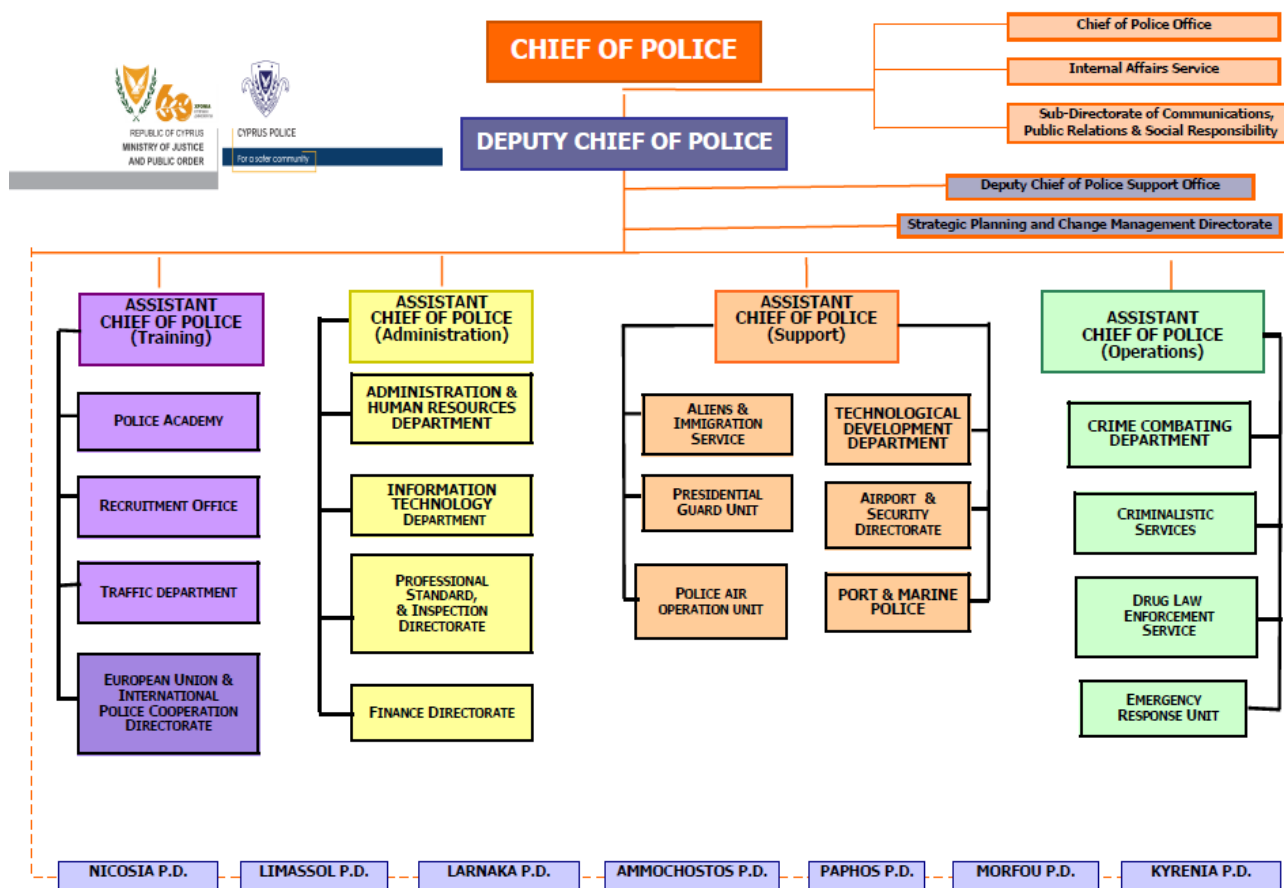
REPUBLIC OF CYPRUS
MINISTRY OF JUSTICE AND PUBLIC ORDER

CYPRUS POLICE
For a safer community

CHIEF OF POLICE

Chief of Police Office

Internal Affairs Service

Sub-Directorate of Communications, Public Relations & Social Responsibility

DEPUTY CHIEF OF POLICE

Deputy Chief of Police Support Office

Strategic Planning and Change Management Directorate

ASSISTANT CHIEF OF POLICE (Training)

POLICE ACADEMY

RECRUITMENT OFFICE

TRAFFIC DEPARTMENT

EUROPEAN UNION & INTERNATIONAL POLICE COOPERATION DIRECTORATE

ASSISTANT CHIEF OF POLICE (Administration)

ADMINISTRATION & HUMAN RESOURCES DEPARTMENT

INFORMATION TECHNOLOGY DEPARTMENT

PROFESSIONAL STANDARD, & INSPECTION DIRECTORATE

FINANCE DIRECTORATE

ASSISTANT CHIEF OF POLICE (Support)

ALIENS & IMMIGRATION SERVICE

PRESIDENTIAL GUARD UNIT

POLICE AIR OPERATION UNIT

TECHNOLOGICAL DEVELOPMENT DEPARTMENT

AIRPORT & SECURITY DIRECTORATE

PORT & MARINE POLICE

ASSISTANT CHIEF OF POLICE (Operations)

CRIME COMBATING DEPARTMENT

CRIMINALISTIC SERVICES

DRUG LAW ENFORCEMENT SERVICE

EMERGENCY RESPONSE UNIT

NICOSIA P.D.

LIMASSOL P.D.

LARNAKA P.D.

AMMOCHOSTOS P.D.

PAPHOS P.D.

MORFOU P.D.

KYRENIA P.D.